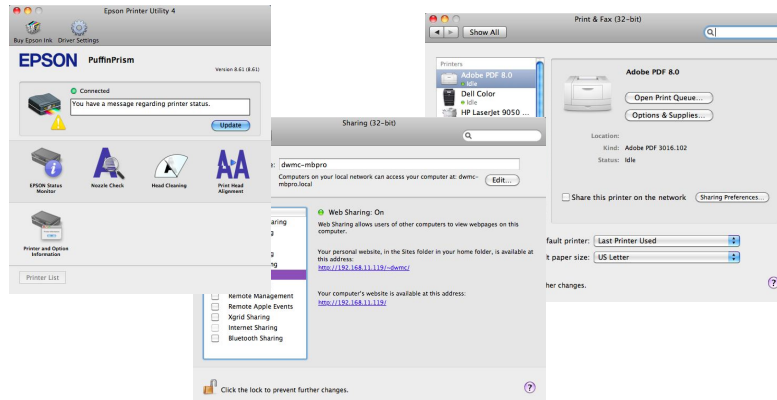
Epson Printer Utility 4

Buy Epson Ink Driver Settings

EPSON PuffinPrism

Version 8.61 (8.61)

Connected

You have a message regarding printer status.

Update

EPSON Status Monitor

Nozzle Check

Head Cleaning

Print Head Alignment

Printer and Option Information

Printer List

Print & Fax (32-bit)

Show All

Printers

Adobe PDF 8.0
Idle

Dell Color
Idle

HP LaserJet 9050 ...

Adobe PDF 8.0

Open Print Queue...

Options & Supplies...

Location:

Kind: Adobe PDF 3016.102

Status: Idle

Share this printer on the network

Sharing Preferences...

fault printer: Last Printer Used

t paper size: US Letter

her changes.

Sharing (32-bit)

: dwmc-mbpro

Computers on your local network can access your computer at: dwmc-mbpro.local

Edit...

aring

g

g

ng

Remote Management

Remote Apple Events

Xgrid Sharing

Internet Sharing

Bluetooth Sharing

Web Sharing: On

Web Sharing allows users of other computers to view webpages on this computer.

Your personal website, in the Sites folder in your home folder, is available at this address:

http://192.168.11.119/~dwmc/

Your computer's website is available at this address:

http://192.168.11.119/

Click the lock to prevent further changes.

?